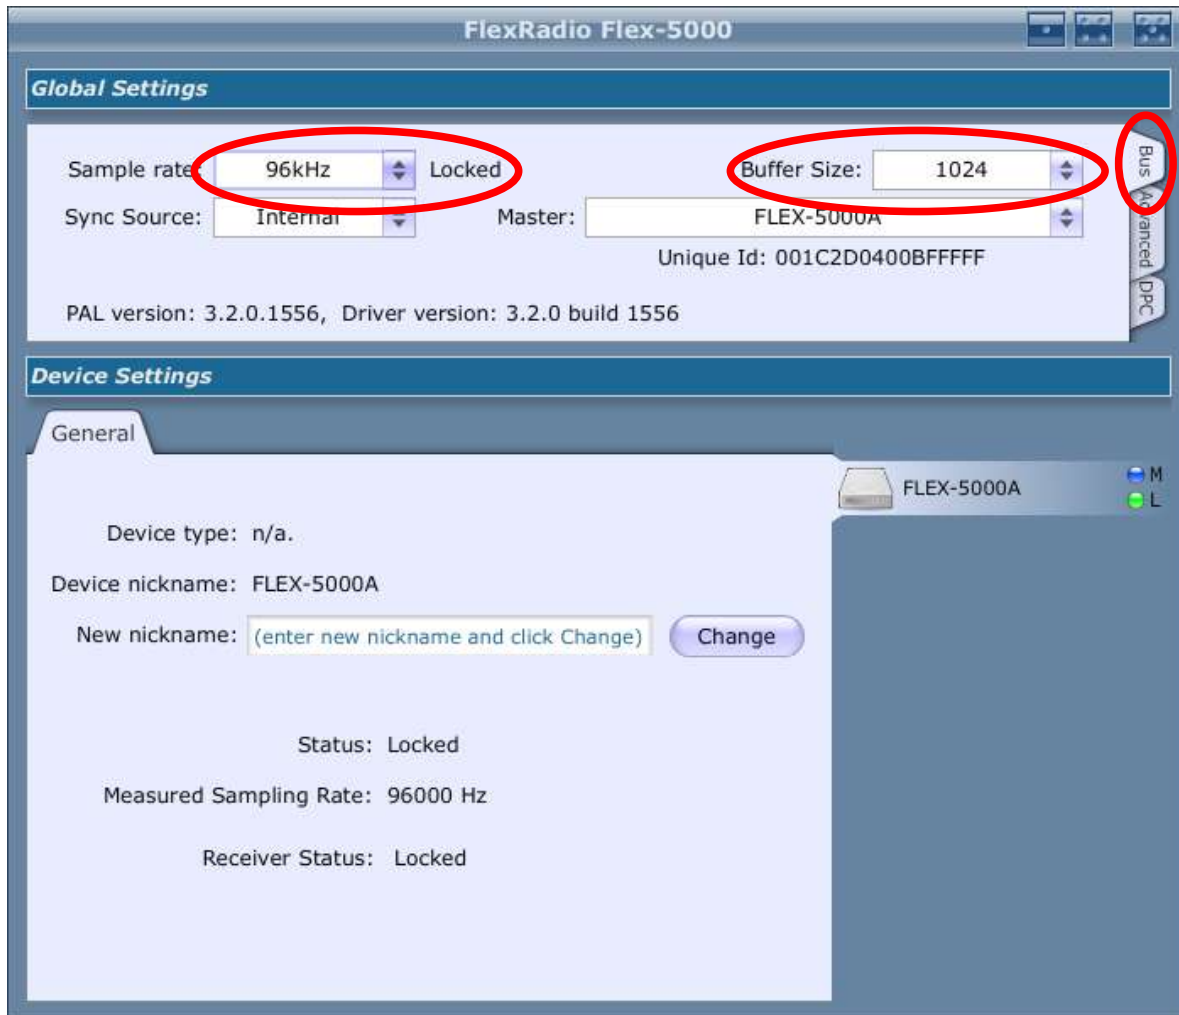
FlexRadio Flex-5000

Global Settings

Sample rate: 96kHz Locked

Buffer Size: 1024

Sync Source: Internal

Master: FLEX-5000A

Unique Id: 001C2D0400BFFFFF

PAL version: 3.2.0.1556, Driver version: 3.2.0 build 1556

Bus

Advanced

DPC

Device Settings

General

FLEX-5000A

M

L

Device type: n/a.

Device nickname: FLEX-5000A

New nickname: (enter new nickname and click Change)

Change

Status: Locked

Measured Sampling Rate: 96000 Hz

Receiver Status: Locked